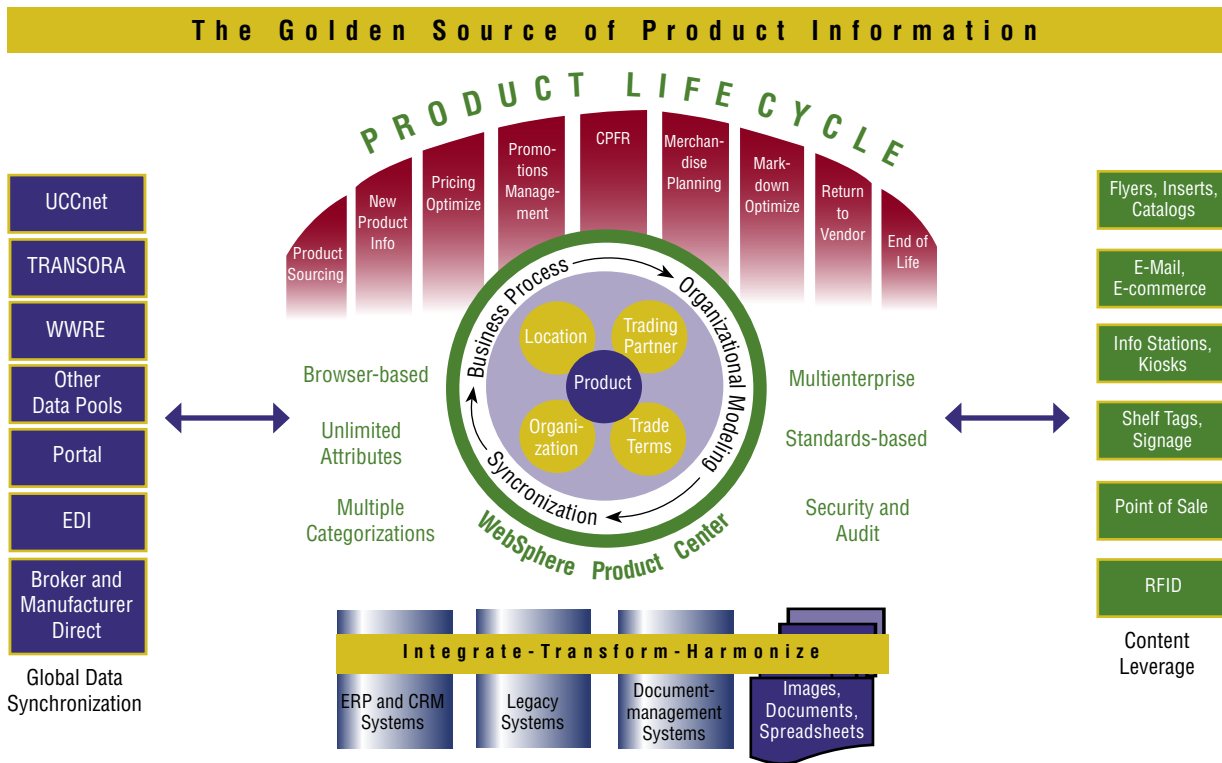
The Golden Source of Product Information

PRODUCT LIFE CYCLE

Product Sourcing

New Product Info

Pricing Optimize

Promotions Management

CPFR

Merchandise Planning

Markdown Optimize

Return to Vendor

End of Life

UCCnet

TRANSORA

WWRE

Other Data Pools

Portal

EDI

Broker and Manufacturer Direct

Global Data Synchronization

Browser-based

Unlimited Attributes

Multiple Categorizations

Business Process

Organizational Modeling

Syncronization

Location

Trading Partner

Product

Organization

Trade Terms

WebSphere Product Center

Multienterprise

Standards-based

Security and Audit

Flyers, Inserts, Catalogs

E-Mail, E-commerce

Info Stations, Kiosks

Shelf Tags, Signage

Point of Sale

RFID

Content Leverage

Integrate-Transform-Harmonize

ERP and CRM Systems

Legacy Systems

Document-management Systems

Images, Documents, Spreadsheets